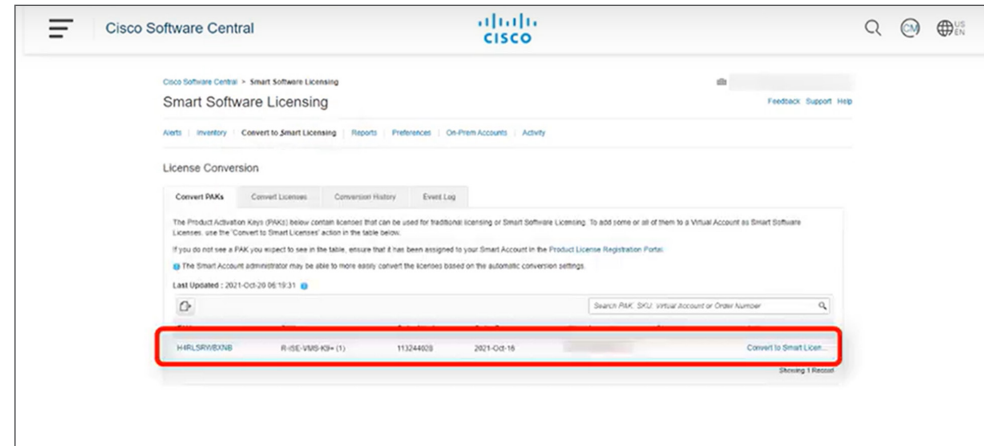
Cisco Software Central

cisco

CM US EN

Cisco Software Central > Smart Software Licensing

Smart Software Licensing

Feedback Support Help

Alerts | Inventory | Convert to Smart Licensing | Reports | Preferences | On-Prem Accounts | Activity

License Conversion

Convert PAKs | Convert Licenses | Conversion History | Event Log

The Product Activation Keys (PAKs) below contain licenses that can be used for traditional licensing or Smart Software Licensing. To add some or all of them to a Virtual Account as Smart Software Licenses, use the 'Convert to Smart Licenses' action in the table below.

If you do not see a PAK you expect to see in the table, ensure that it has been assigned to your Smart Account in the Product License Registration Portal.

The Smart Account administrator may be able to more easily convert the licenses based on the automatic conversion settings.

Last Updated : 2021-Oct-20 06:19:31

Search PAK, SKU, Virtual Account or Order Number

| H4RL5RWBXNB | R-ISE-VMS-K9= (1) | 113244028 | 2021-Oct-16 | Convert to Smart Licen... |

Showing 1 Record